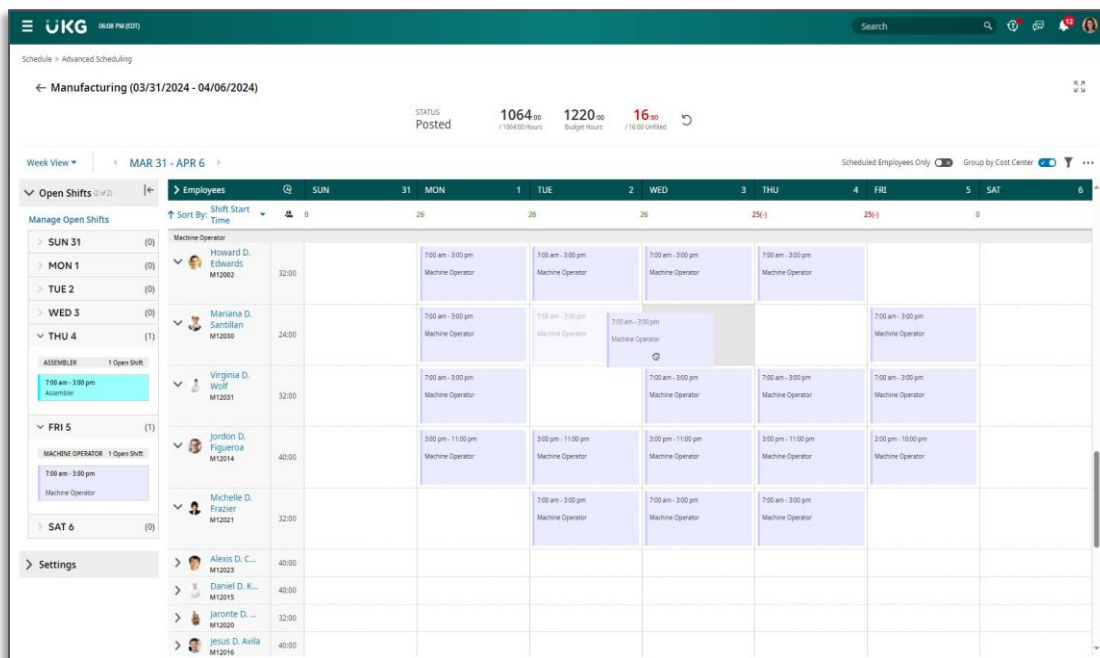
UKG 06:08 PM (EDT)

Search

12

Schedule > Advanced Scheduling

← Manufacturing (03/31/2024 - 04/06/2024)

STATUS
Posted

1064.00
/ 1064.00 Hours

1220.00
Budget Hours

16.00
/ 16.00 Unfilled

Week View ▾

MAR 31 - APR 6

Scheduled Employees Only

Group by Cost Center

Open Shifts (2 of 2)

Manage Open Shifts

| | |
|---|---|
| SUN 31 | (0) |
| MON 1 | (0) |
| TUE 2 | (0) |
| WED 3 | (0) |
| THU 4 | (1) |

ASSEMBLER 1 Open Shift
7:00 am - 3:00 pm
Assembler

FRI 5 (1)

MACHINE OPERATOR 1 Open Shift
7:00 am - 3:00 pm
Machine Operator

SAT 6 (0)

Settings

| Employees | | SUN 31 | MON 1 | TUE 2 | WED 3 | THU 4 | FRI 5 | SAT 6 |
|---|---|---|---|---|---|---|---|---|
| Sort By: Shift Start Time | | 0 | 26 | 26 | 26 | 25(-) | 25(-) | 0 |
| Machine Operator | | | | | | | | |
| Howard D. Edwards M12002 | 32:00 | | 7:00 am - 3:00 pm Machine Operator | 7:00 am - 3:00 pm Machine Operator | 7:00 am - 3:00 pm Machine Operator | 7:00 am - 3:00 pm Machine Operator | | |
| Mariana D. Santillan M12030 | 24:00 | | 7:00 am - 3:00 pm Machine Operator | 7:00 am - 3:00 pm Machine Operator | 7:00 am - 3:00 pm Machine Operator | | 7:00 am - 3:00 pm Machine Operator | |
| Virginia D. Wolf M12031 | 32:00 | | 7:00 am - 3:00 pm Machine Operator | | 7:00 am - 3:00 pm Machine Operator | 7:00 am - 3:00 pm Machine Operator | 7:00 am - 3:00 pm Machine Operator | |
| Jordon D. Figueroa M12014 | 40:00 | | 3:00 pm - 11:00 pm Machine Operator | 3:00 pm - 11:00 pm Machine Operator | 3:00 pm - 11:00 pm Machine Operator | 3:00 pm - 11:00 pm Machine Operator | 2:00 pm - 10:00 pm Machine Operator | |
| Michelle D. Frazier M12021 | 32:00 | | | 7:00 am - 3:00 pm Machine Operator | 7:00 am - 3:00 pm Machine Operator | 7:00 am - 3:00 pm Machine Operator | | |
| Alexis D. C... M12023 | 40:00 | | | | | | | |
| Daniel D. K... M12015 | 40:00 | | | | | | | |
| Jaronte D. ... M12020 | 32:00 | | | | | | | |
| Jesus D. Avila M12016 | 40:00 | | | | | | | |